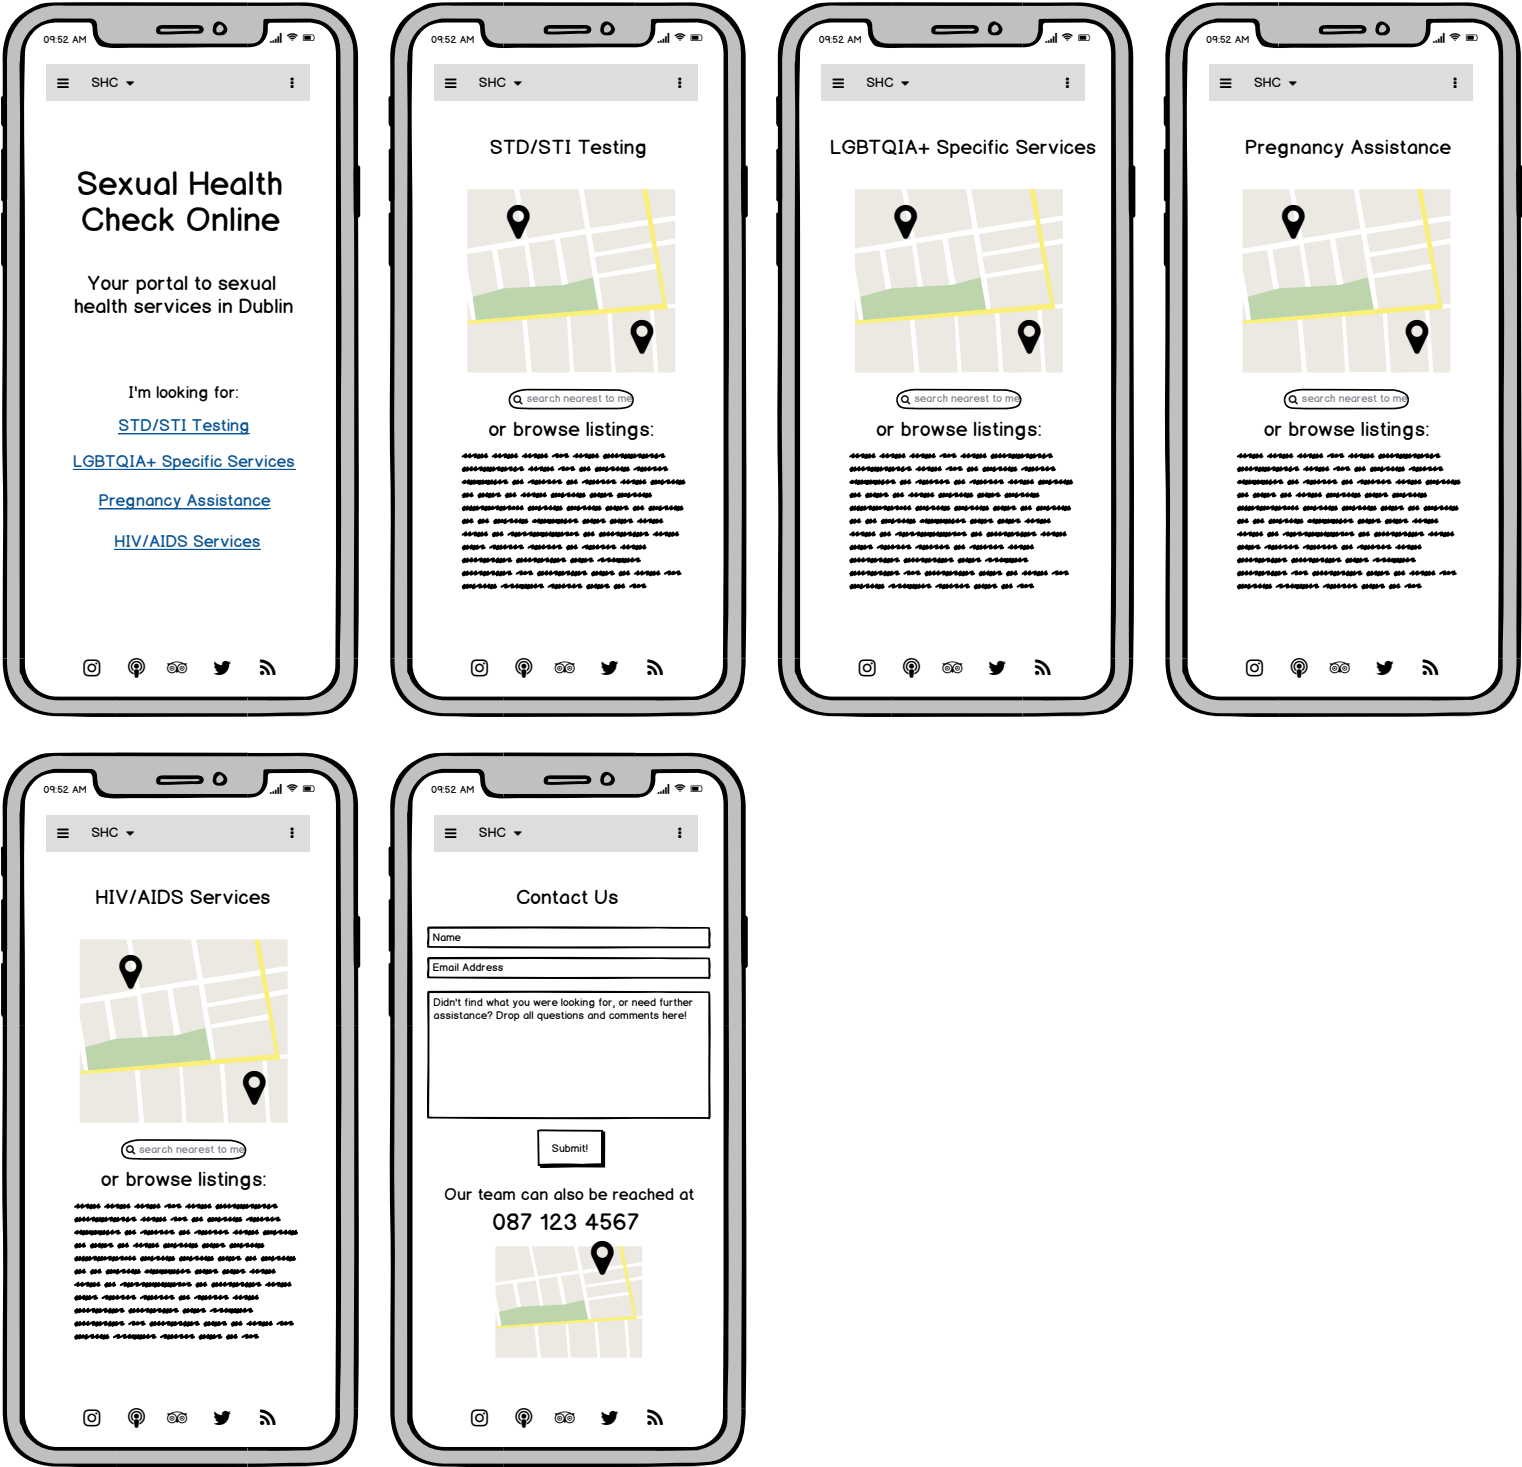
09:52 AM

SHC

Sexual Health Check Online

Your portal to sexual health services in Dublin

I'm looking for:

STD/STI Testing

LGBTQIA+ Specific Services

Pregnancy Assistance

HIV/AIDS Services

09:52 AM

SHC

STD/STI Testing

search nearest to me

or browse listings:

09:52 AM

SHC

LGBTQIA+ Specific Services

search nearest to me

or browse listings:

09:52 AM

SHC

Pregnancy Assistance

search nearest to me

or browse listings:

09:52 AM

SHC

HIV/AIDS Services

search nearest to me

or browse listings:

09:52 AM

SHC

Contact Us

Name

Email Address

Didn't find what you were looking for, or need further assistance? Drop all questions and comments here!

Submit!

Our team can also be reached at

087 123 4567